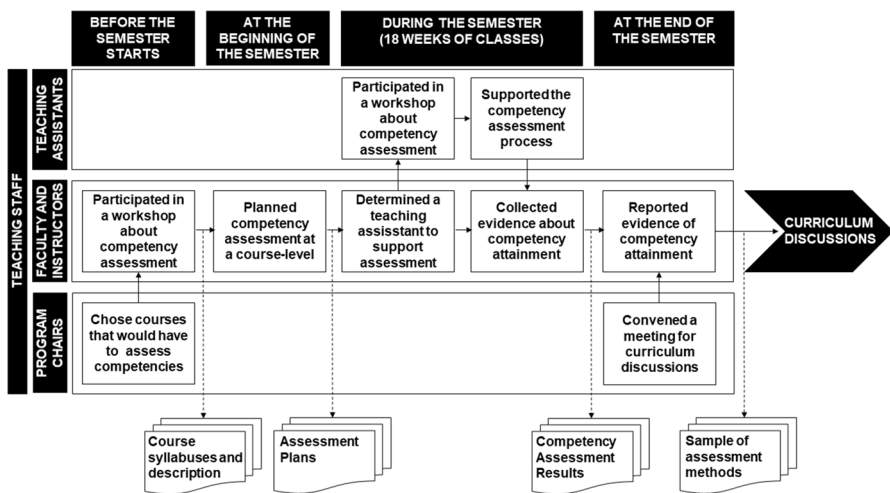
BEFORE THE SEMESTER STARTS

AT THE BEGINNING OF THE SEMESTER

DURING THE SEMESTER (18 WEEKS OF CLASSES)

AT THE END OF THE SEMESTER

TEACHING STAFF

TEACHING ASSISTANTS

Participated in a workshop about competency assessment

Supported the competency assessment process

FACULTY AND INSTRUCTORS

Participated in a workshop about competency assessment

Planned competency assessment at a course-level

Determined a teaching assistant to support assessment

Collected evidence about competency attainment

Reported evidence of competency attainment

CURRICULUM DISCUSSIONS

PROGRAM CHAIRS

Chose courses that would have to assess competencies

Convened a meeting for curriculum discussions

Course syllabuses and description

Assessment Plans

Competency Assessment Results

Sample of assessment methods